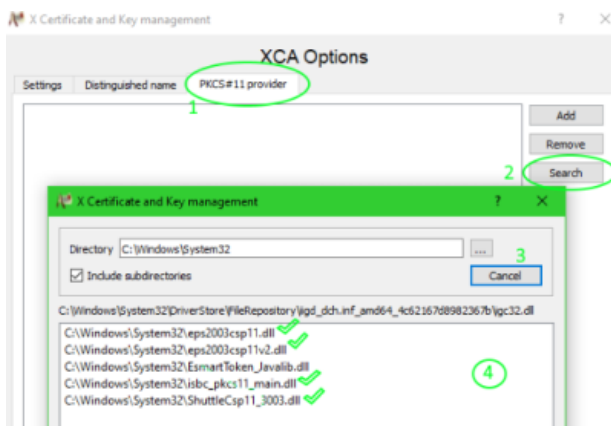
X Certificate and Key management ? ×

XCA Options

Settings
Distinguished name
PKCS#11 provider
1

Add
Remove
2
Search

X Certificate and Key management ? ×

Directory C:\Windows\System32 ...
3
Include subdirectories
Cancel

C:\Windows\System32\DriverStore\FileRepository\iigd_dch.inf_amd64_4c62167d8982367b\igc32.dll

C:\Windows\System32\eps2003csp11.dll
C:\Windows\System32\eps2003csp11v2.dll
C:\Windows\System32\EsmartToken_Javalib.dll
C:\Windows\System32\isbc_pkcs11_main.dll
C:\Windows\System32\ShuttleCsp11_3003.dll
4